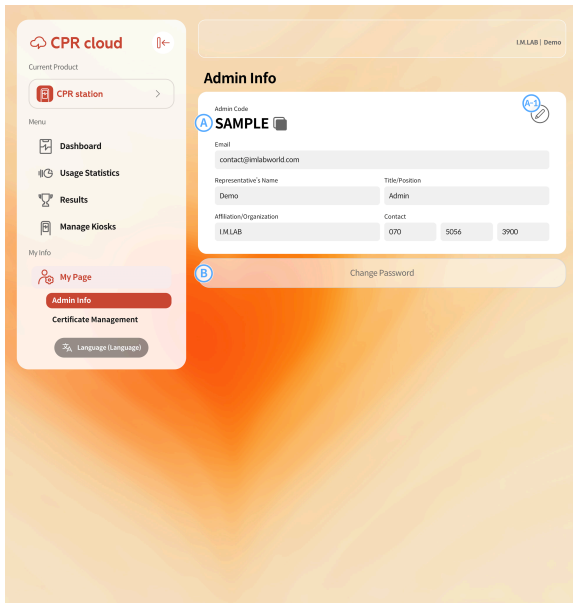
CPR cloud

Current Product

CPR station

Menu

Dashboard

Usage Statistics

Results

Manage Kiosks

My Info

My Page

Admin Info

Certificate Management

Language (Language)

I.M.LAB | Demo

Admin Info

A

Admin Code

SAMPLE

A-1

Email

contact@imlabworld.com

Representative's Name

Demo

Title/Position

Admin

Affiliation/Organization

I.M.LAB

Contact

070

5056

3900

B

Change Password